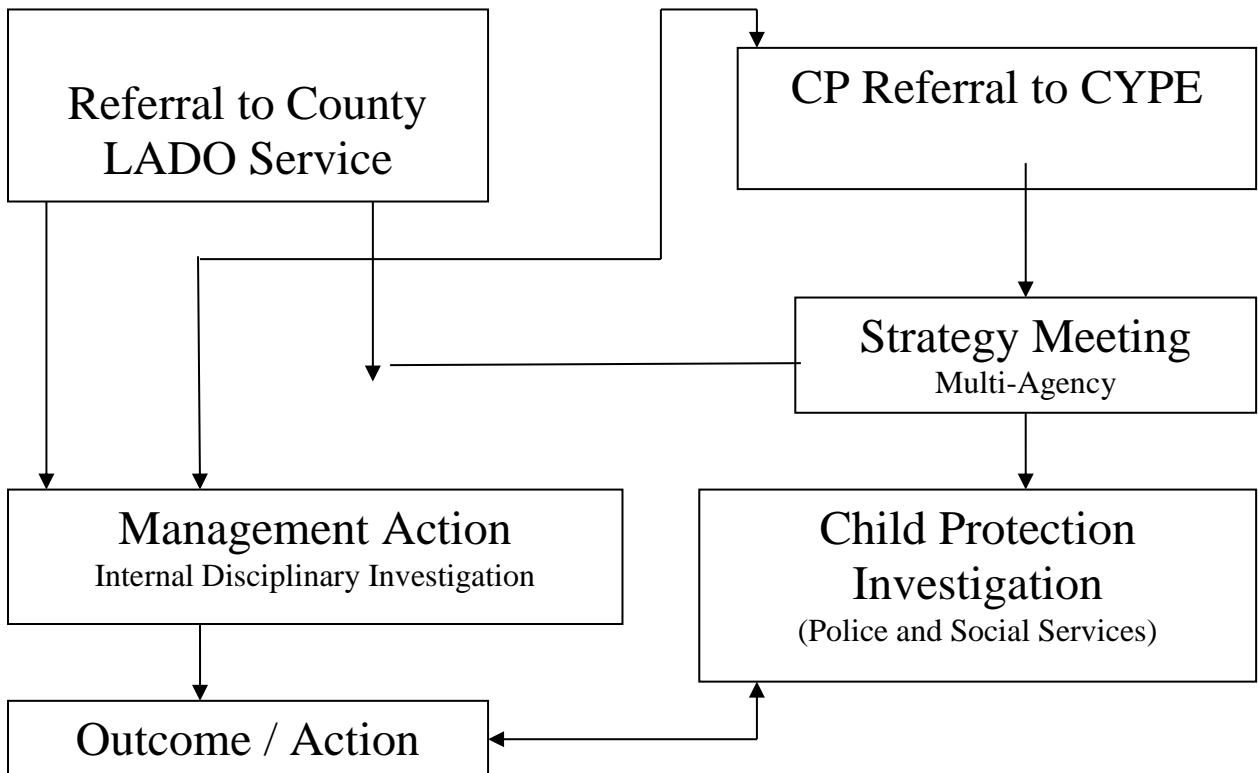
Referral to County LADO Service

CP Referral to CYPE

Strategy Meeting
Multi-Agency

Management Action
Internal Disciplinary Investigation

Child Protection Investigation
(Police and Social Services)

Outcome / Action